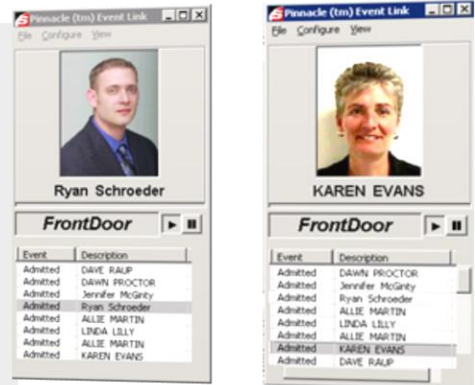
Pinnacle (tm) Event Link
File Configure View

Ryan Schroeder

FrontDoor

| Event | Description |
|---|---|
| Admitted | DAVE RAUP |
| Admitted | DAWN PROCTOR |
| Admitted | Jennifer McGinty |
| Admitted | Ryan Schroeder |
| Admitted | ALLIE MARTIN |
| Admitted | LINDA LILLY |
| Admitted | ALLIE MARTIN |
| Admitted | KAREN EVANS |

Pinnacle (tm) Event Link
File Configure View

KAREN EVANS

FrontDoor

| Event | Description |
|---|---|
| Admitted | DAWN PROCTOR |
| Admitted | Jennifer McGinty |
| Admitted | Ryan Schroeder |
| Admitted | ALLIE MARTIN |
| Admitted | LINDA LILLY |
| Admitted | ALLIE MARTIN |
| Admitted | KAREN EVANS |
| Admitted | DAVE RAUP |